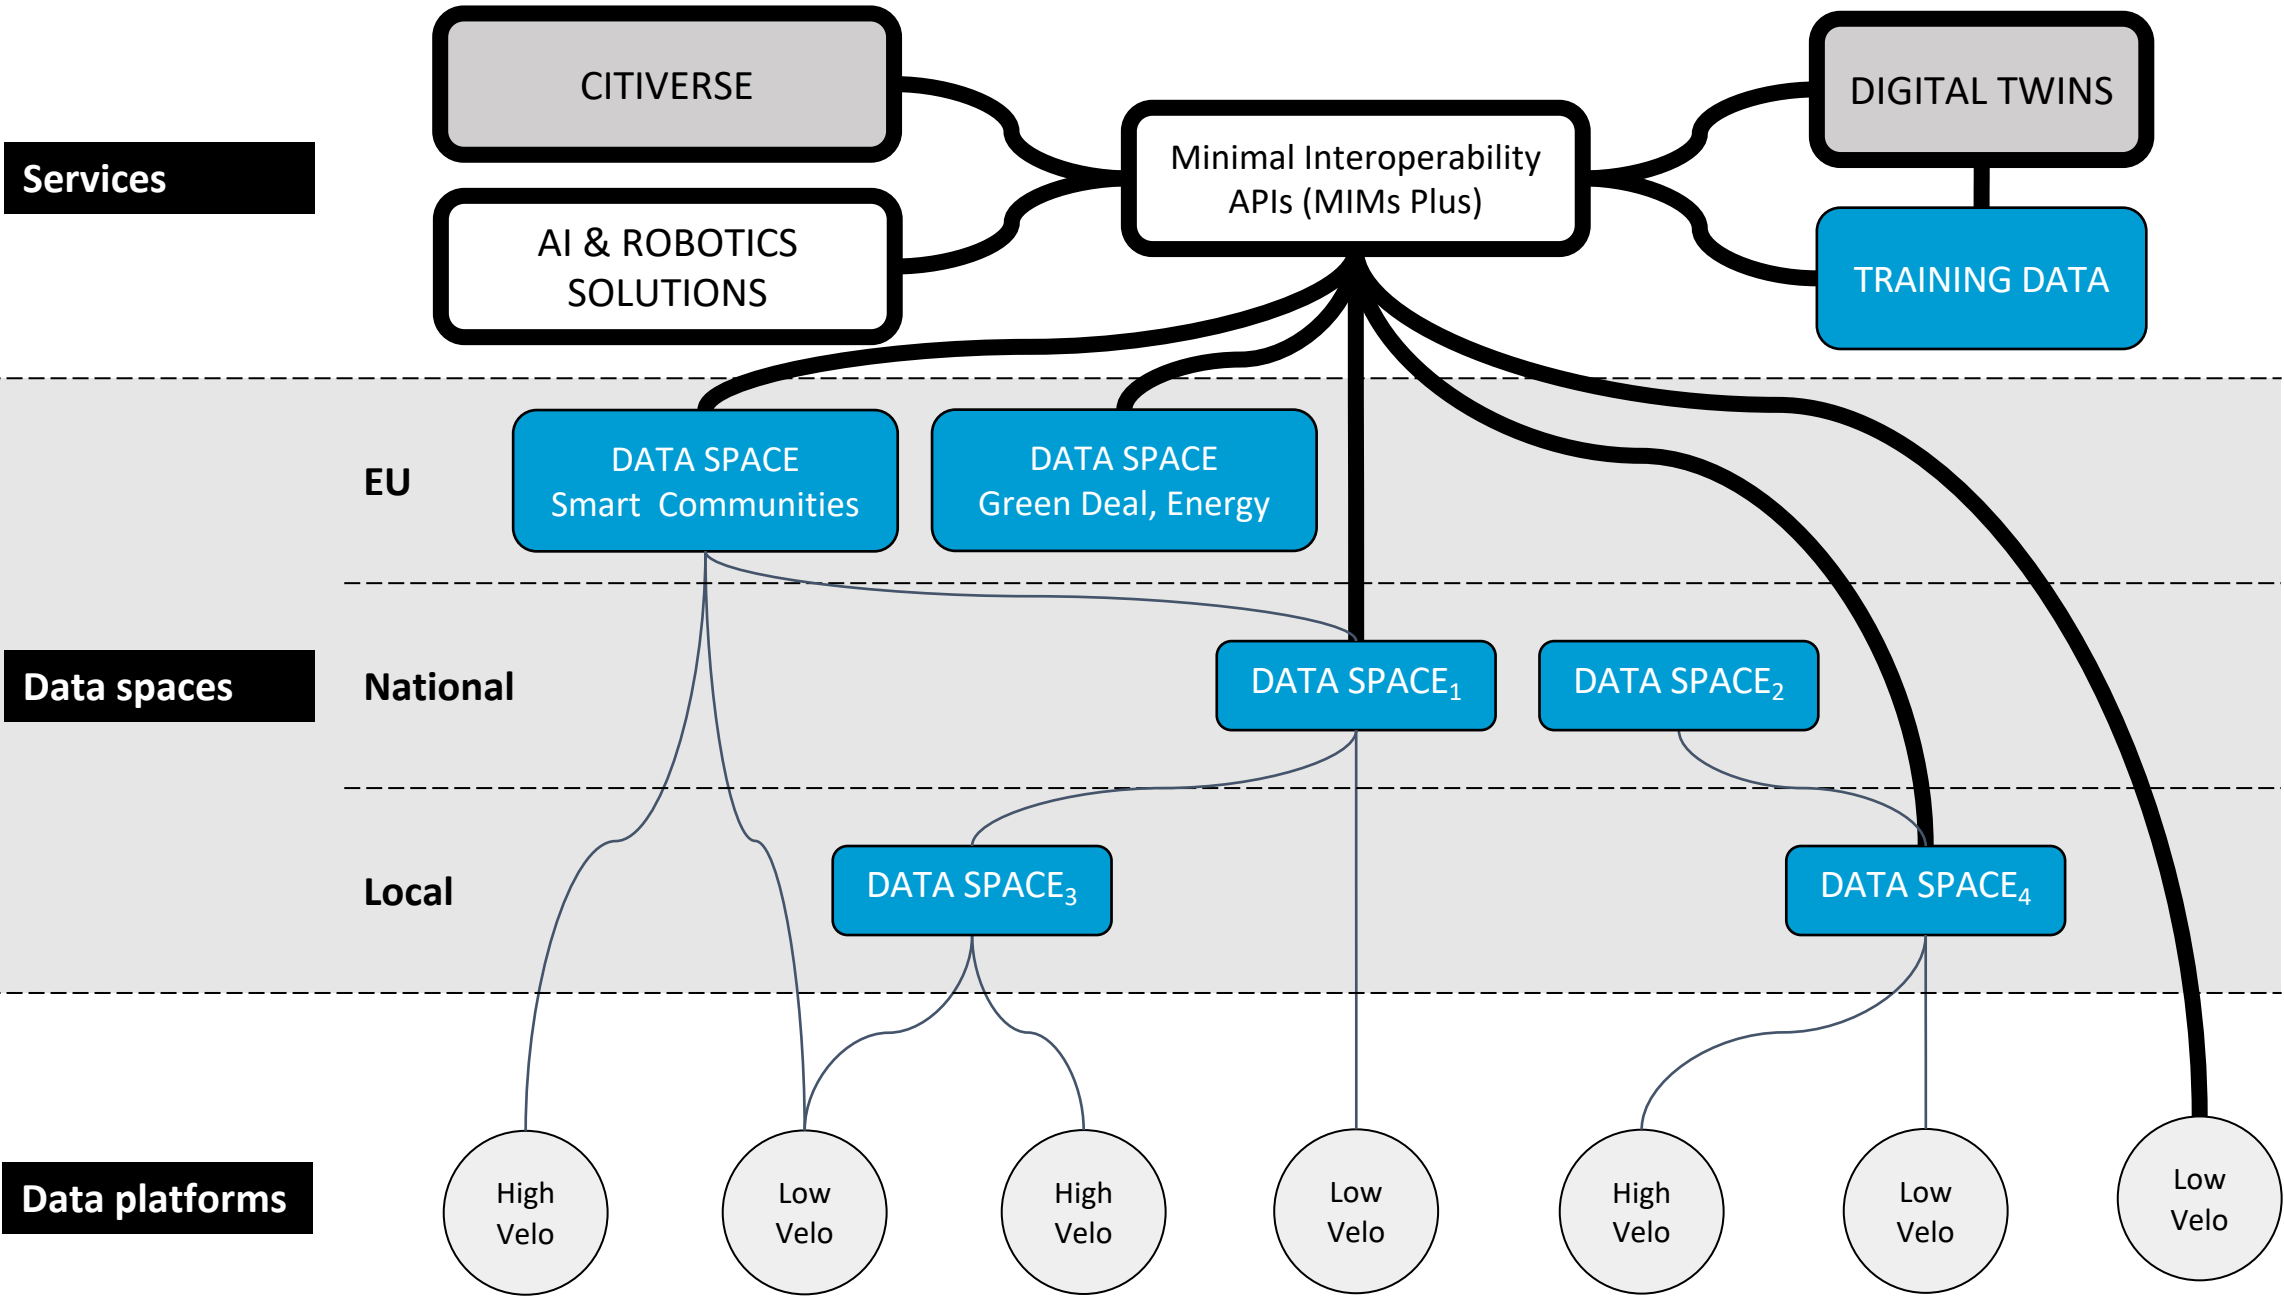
CITIVERSE

Services

AI & ROBOTICS SOLUTIONS

Minimal Interoperability APIs (MIMs Plus)

DIGITAL TWINS

TRAINING DATA

EU

DATA SPACE Smart Communities

DATA SPACE Green Deal, Energy

Data spaces

National

DATA SPACE$_1$

DATA SPACE$_2$

Local

DATA SPACE$_3$

DATA SPACE$_4$

Data platforms

High Velo

Low Velo

High Velo

Low Velo

High Velo

Low Velo

Low Velo